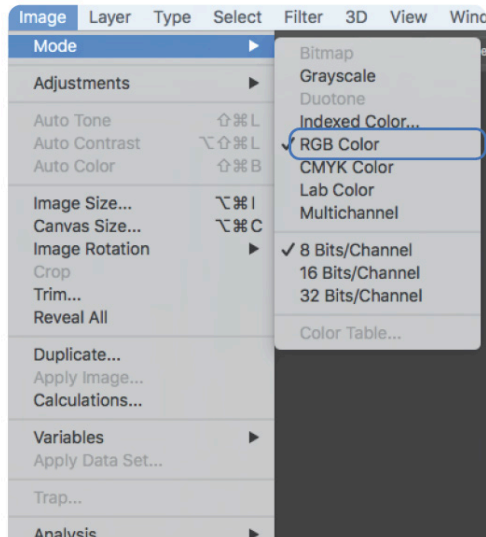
Image Layer Type Select Filter 3D View Wind

Mode ▶
Adjustments ▶
Auto Tone ⇧⌘L
Auto Contrast ⌥⇧⌘L
Auto Color ⇧⌘B
Image Size... ⌥⌘I
Canvas Size... ⌥⌘C
Image Rotation ▶
Crop
Trim...
Reveal All
Duplicate...
Apply Image...
Calculations...
Variables ▶
Apply Data Set...
Trap...
Analysis ▶

Bitmap
Grayscale
Duotone
Indexed Color...
✓ RGB Color
CMYK Color
Lab Color
Multichannel
✓ 8 Bits/Channel
16 Bits/Channel
32 Bits/Channel
Color Table...